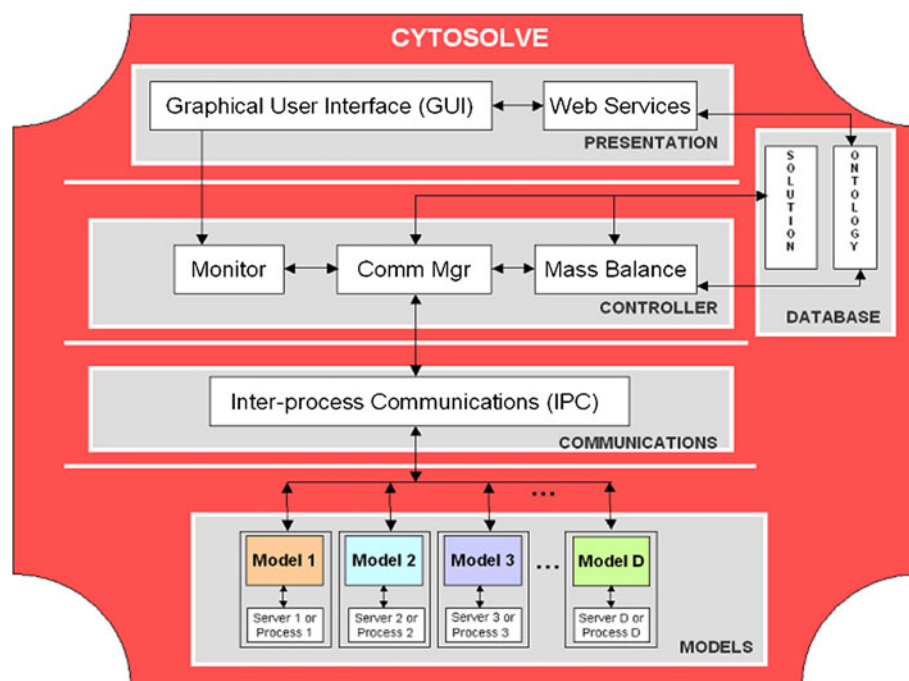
CYTOSOLVE

Graphical User Interface (GUI)
Web Services
PRESENTATION

SOLUTION
ONTOLOGY
DATABASE

Monitor
Comm Mgr
Mass Balance
CONTROLLER

Inter-process Communications (IPC)
COMMUNICATIONS

...

Model 1
Server 1 or Process 1

Model 2
Server 2 or Process 2

Model 3
Server 3 or Process 3

...

Model D
Server D or Process D

MODELS